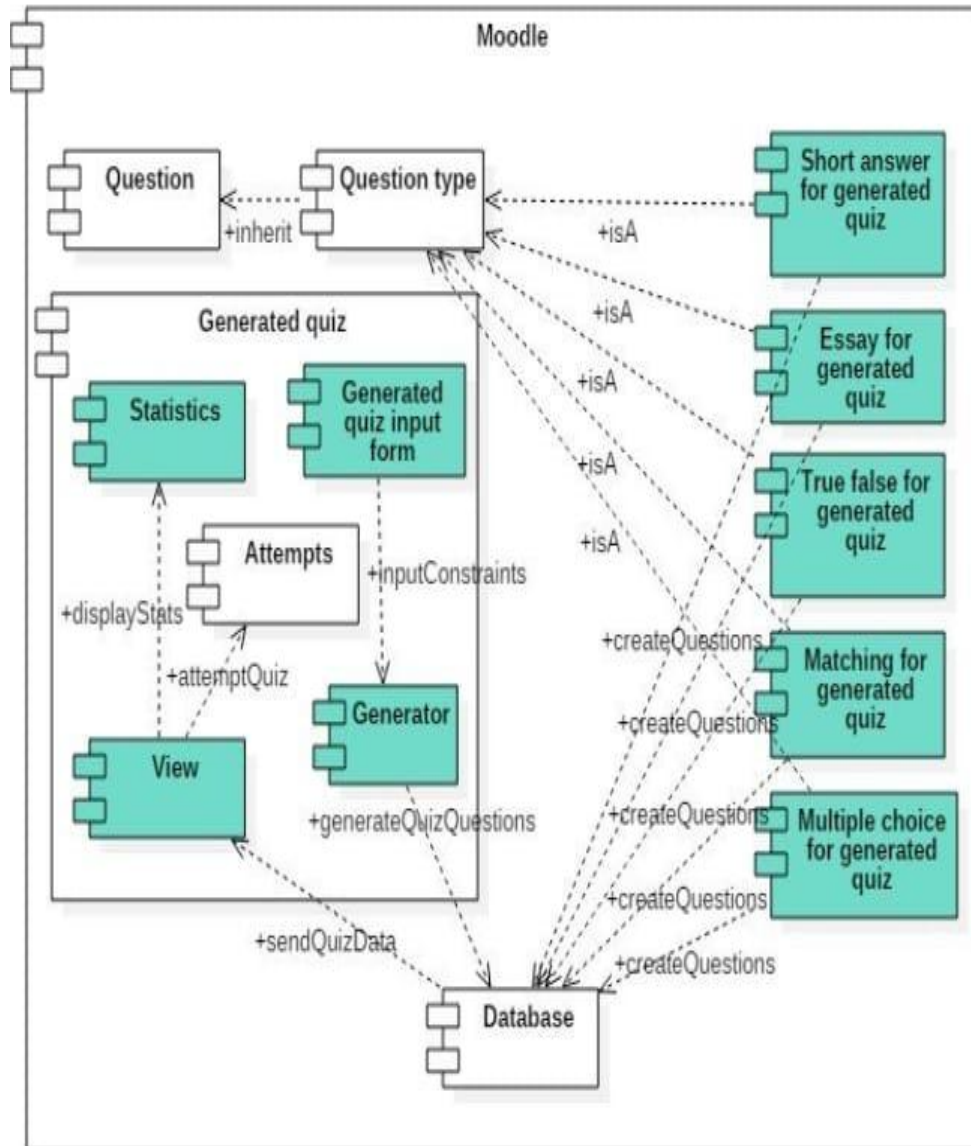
Moodle

Question

+inherit

Question type

Short answer for generated quiz

+isA

+isA

Essay for generated quiz

+isA

True false for generated quiz

+isA

+isA

Generated quiz

Statistics

Generated quiz input form

Attempts

+inputConstraints

+displayStats

+attemptQuiz

Generator

View

+generateQuizQuestions

+createQuestions

Matching for generated quiz

+createQuestions

+createQuestions

Multiple choice for generated quiz

+createQuestions

+createQuestions

+sendQuizData

Database